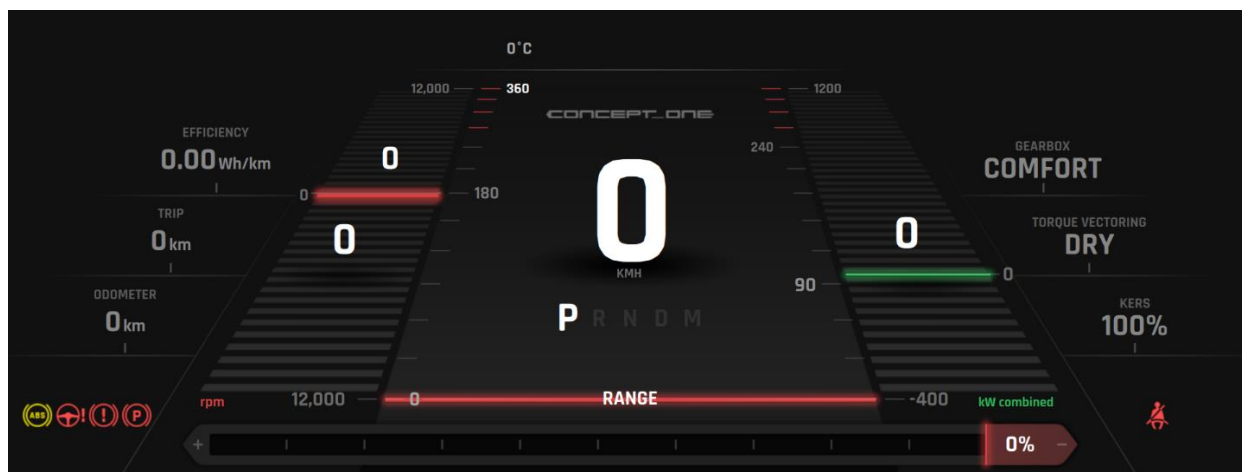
0°C

12,000
360
1200
CONCEPT_ONE
240

EFFICIENCY
0.00 Wh/km

0
0
180
0
KMH

GEARBOX
COMFORT

TRIP
0 km
0

TORQUE VECTORING
DRY

0
0

ODOMETER
0 km

90

P R N D M

KERS
100%

ABS
P
rpm
12,000
0
RANGE
-400
kW combined

+
0%
−